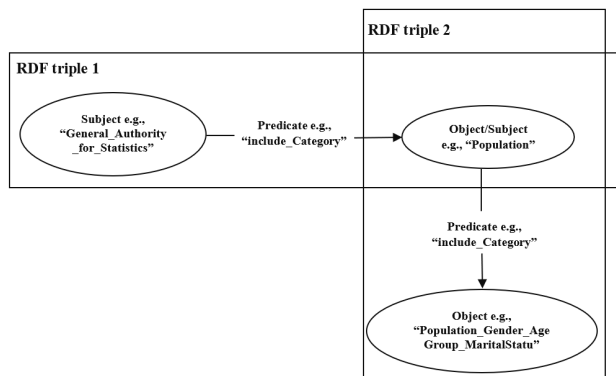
RDF triple 2

RDF triple 1

Subject e.g., "General_Authority _for_Statistics"

Predicate e.g., "include_Category"

Object/Subject e.g., "Population"

Predicate e.g., "include_Category"

Object e.g., "Population_Gender_Age Group_MaritalStatu"